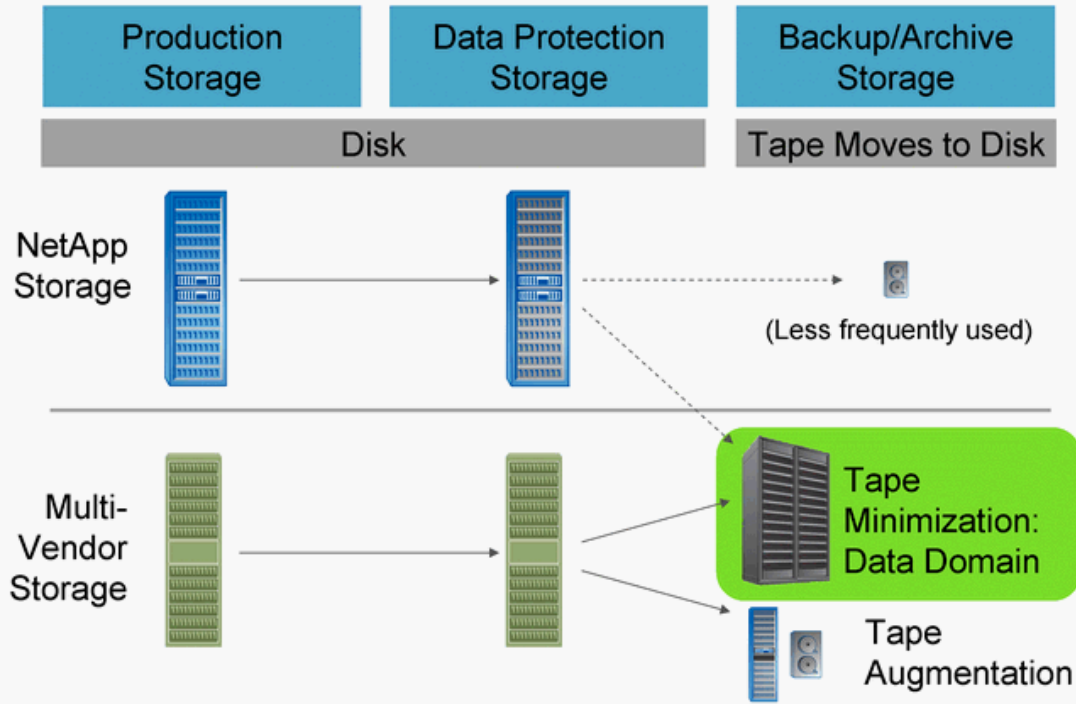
Production Storage

Data Protection Storage

Backup/Archive Storage

Disk

Tape Moves to Disk

NetApp Storage

(Less frequently used)

Multi-Vendor Storage

Tape Minimization: Data Domain

Tape Augmentation